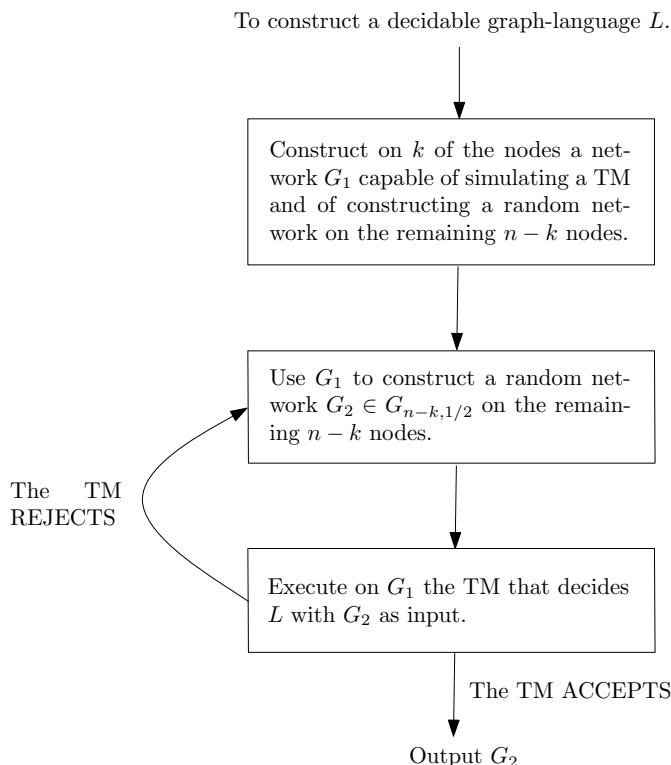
To construct a decidable graph-language $L$.

Construct on $k$ of the nodes a network $G_1$ capable of simulating a TM and of constructing a random network on the remaining $n-k$ nodes.

Use $G_1$ to construct a random network $G_2 \in G_{n-k,1/2}$ on the remaining $n-k$ nodes.

The TM REJECTS

Execute on $G_1$ the TM that decides $L$ with $G_2$ as input.

The TM ACCEPTS

Output $G_2$